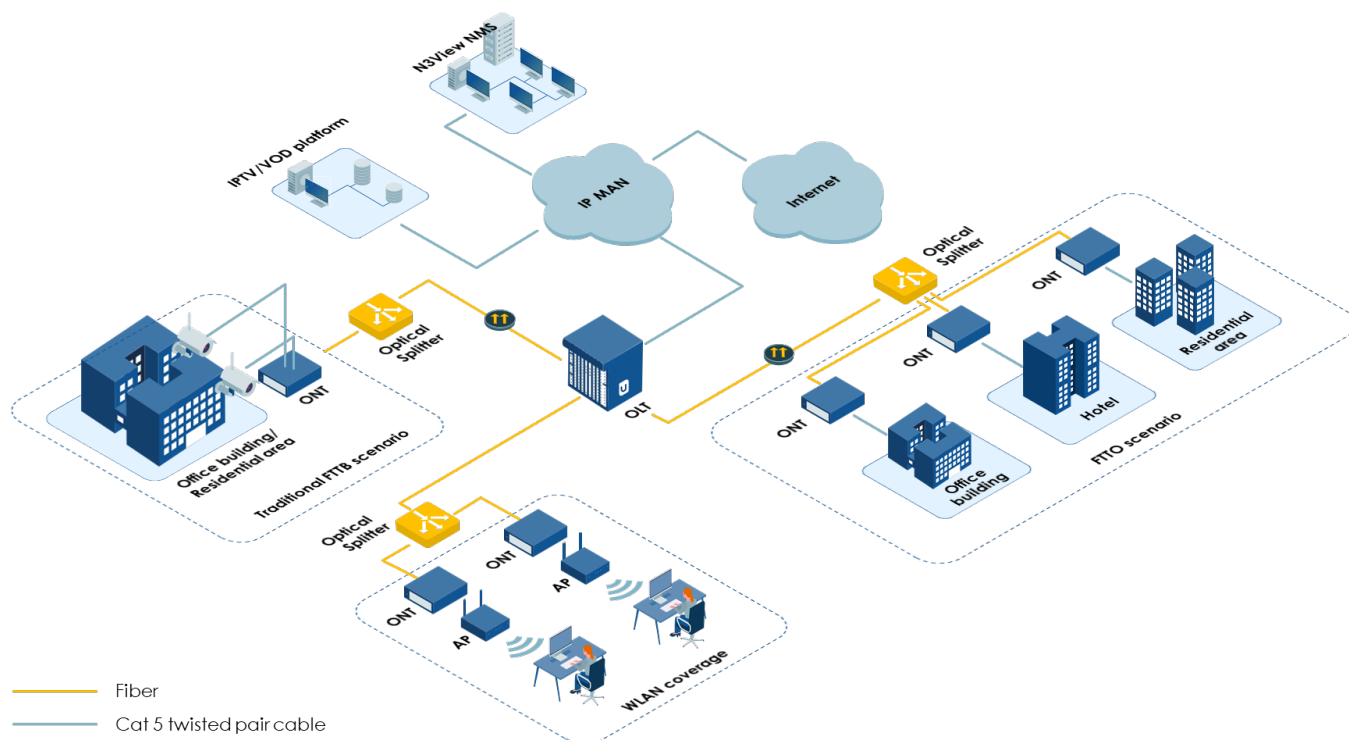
N3View NMS

IPTV/VOD platform

IP MAN

Internet

Optical Splitter

ONT

ONT

Residential area

ONT

Hotel

Optical Splitter

OLT

ONT

Office building/ Residential area

Traditional FTTB scenario

ONT

Office building

FTTO scenario

Optical Splitter

ONT

AP

ONT

AP

WLAN coverage

Fiber

Cat 5 twisted pair cable